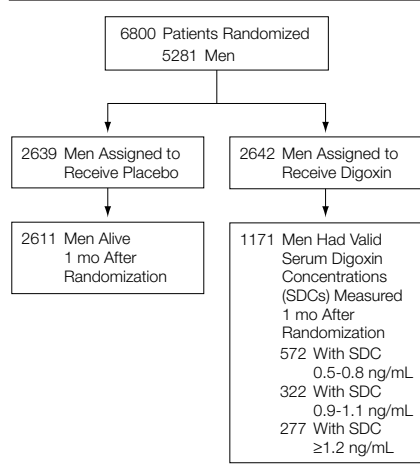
6800 Patients Randomized
5281 Men

2639 Men Assigned to Receive Placebo

2642 Men Assigned to Receive Digoxin

2611 Men Alive 1 mo After Randomization

1171 Men Had Valid Serum Digoxin Concentrations (SDCs) Measured 1 mo After Randomization
572 With SDC 0.5-0.8 ng/mL
322 With SDC 0.9-1.1 ng/mL
277 With SDC ≥1.2 ng/mL